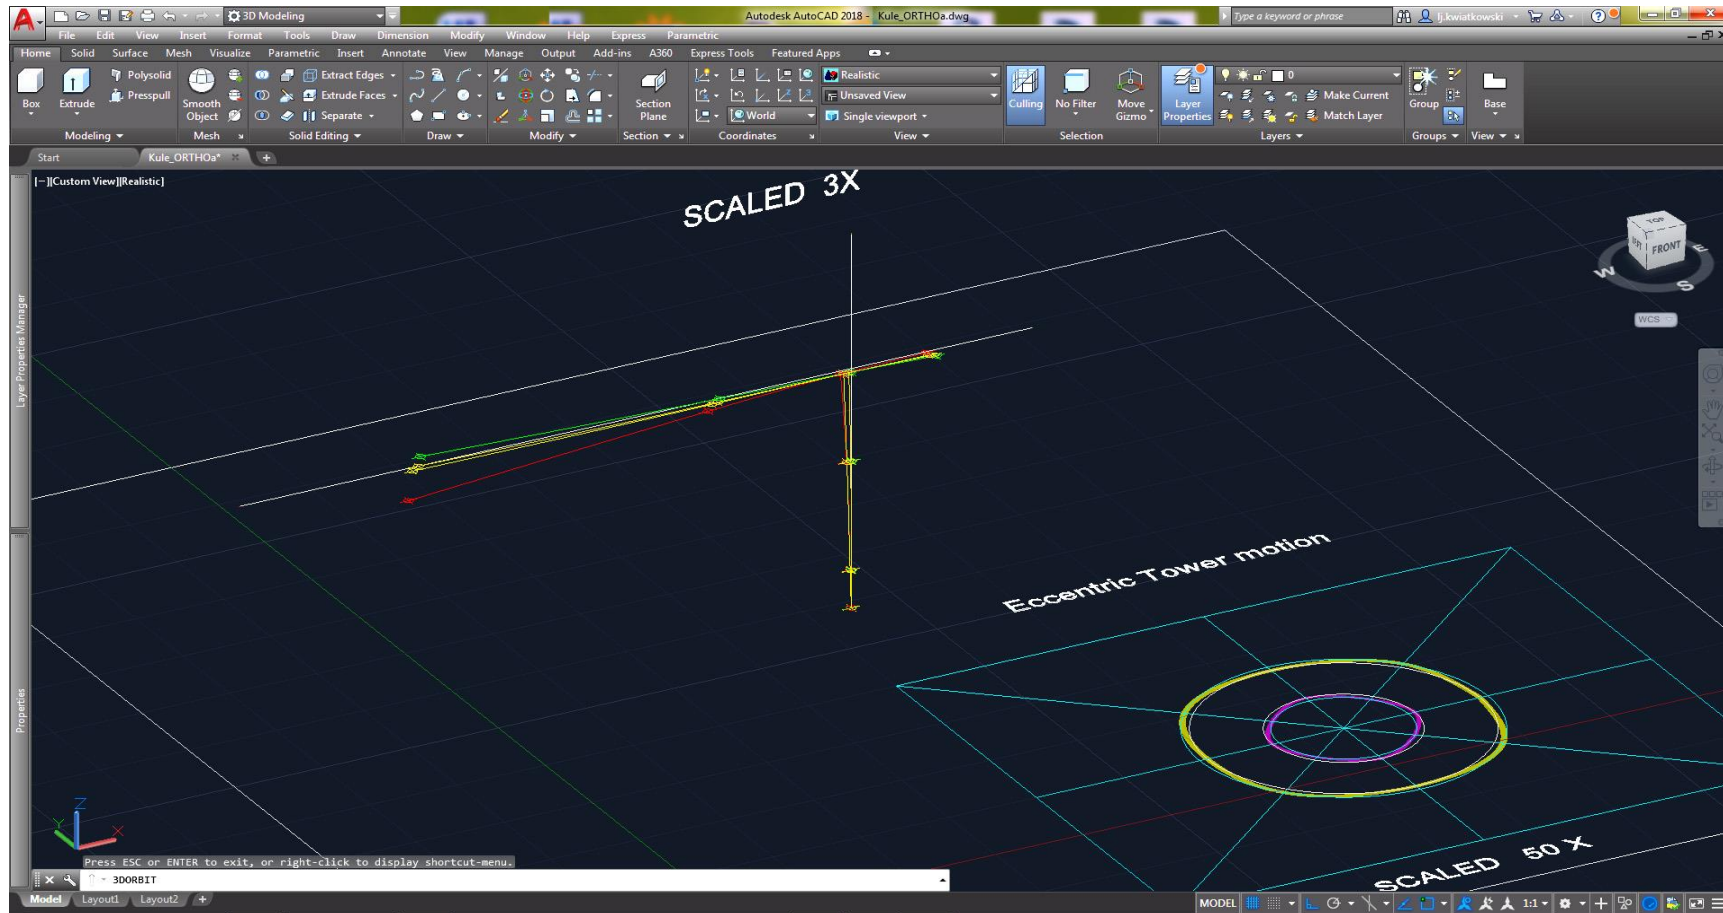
3D Modeling
Autodesk AutoCAD 2018  Kule_ORTHOa.dwg
Type a keyword or phrase
lj.kwiatkowski
File Edit View Insert Format Tools Draw Dimension Modify Window Help Express Parametric
Home Solid Surface Mesh Visualize Parametric Insert Annotate View Manage Output Add-ins A360 Express Tools Featured Apps
Box Extrude Polysolid Presspull Smooth Object Extract Edges Extrude Faces Separate Section Plane Realistic Unsaved View World Single viewport Culling No Filter Move Gizmo Layer Properties 0 Make Current Match Layer Group Base
Modeling Mesh Solid Editing Draw Modify Section Coordinates View Selection Layers Groups View
Start Kule_ORTHOa*
[−][Custom View][Realistic]
SCALED 3X
Eccentric Tower motion
SCALED 50 X
TOP FRONT W S E
WCS
Layer Properties Manager
Properties
Press ESC or ENTER to exit, or right-click to display shortcut-menu.
3DORBIT
Model Layout1 Layout2
MODEL 1:1